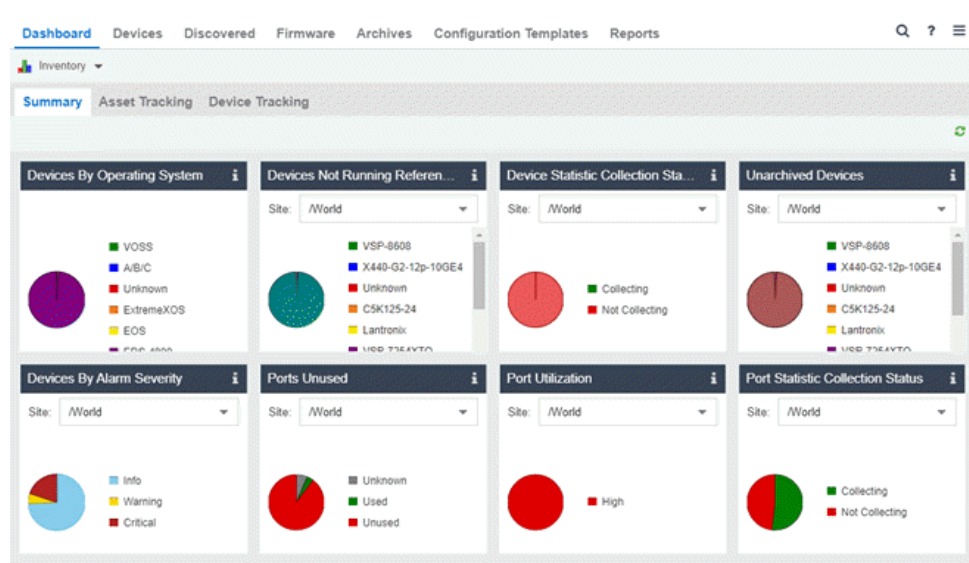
Dashboard Devices Discovered Firmware Archives Configuration Templates Reports

? ≡

Inventory

Summary Asset Tracking Device Tracking

Devices By Operating System i

VOSS
A/B/C
Unknown
ExtremeXOS
EOS
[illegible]

Devices Not Running Referen... i

Site: /World

VSP-8608
X440-G2-12p-10GE4
Unknown
C5K125-24
Lantronix
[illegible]

Device Statistic Collection Sta... i

Site: /World

Collecting
Not Collecting

Unarchived Devices i

Site: /World

VSP-8608
X440-G2-12p-10GE4
Unknown
C5K125-24
Lantronix
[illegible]

Devices By Alarm Severity i

Site: /World

Info
Warning
Critical

Ports Unused i

Site: /World

Unknown
Used
Unused

Port Utilization i

Site: /World

High

Port Statistic Collection Status i

Site: /World

Collecting
Not Collecting